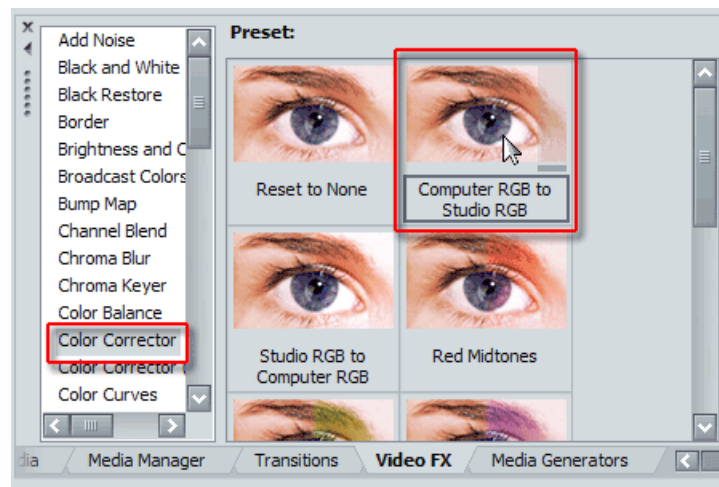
Add Noise
Black and White
Black Restore
Border
Brightness and C
Broadcast Colors
Bump Map
Channel Blend
Chroma Blur
Chroma Keyer
Color Balance
Color Corrector
Color Corrector
Color Curves

Preset:

Reset to None

Computer RGB to Studio RGB

Studio RGB to Computer RGB

Red Midtones

dia | Media Manager | Transitions | Video FX | Media Generators